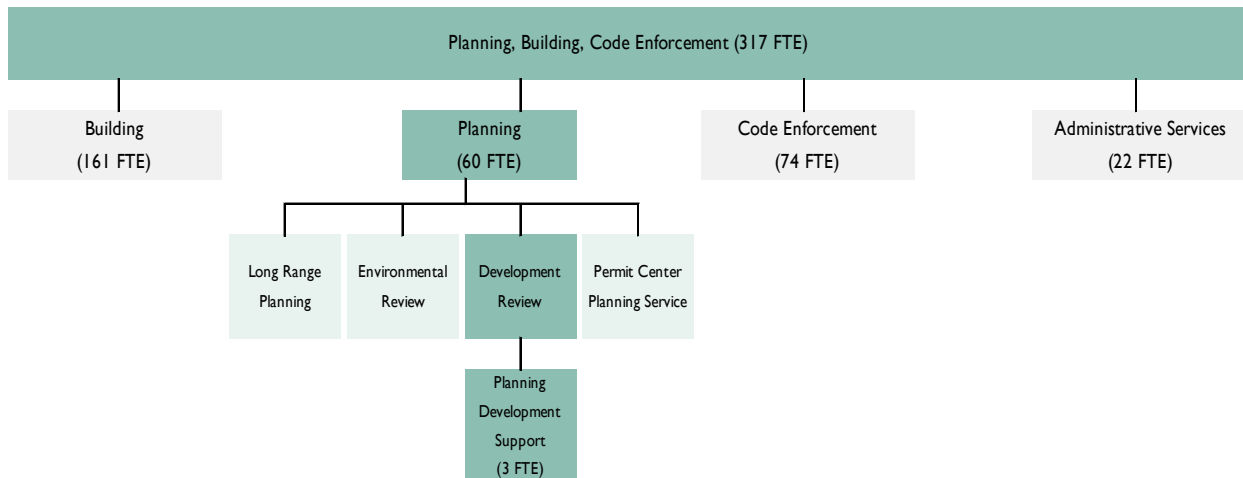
Planning, Building, Code Enforcement (317 FTE)

Building
(161 FTE)

Planning
(60 FTE)

Code Enforcement
(74 FTE)

Administrative Services
(22 FTE)

Long Range Planning

Environmental Review

Development Review

Permit Center Planning Service

Planning Development Support
(3 FTE)